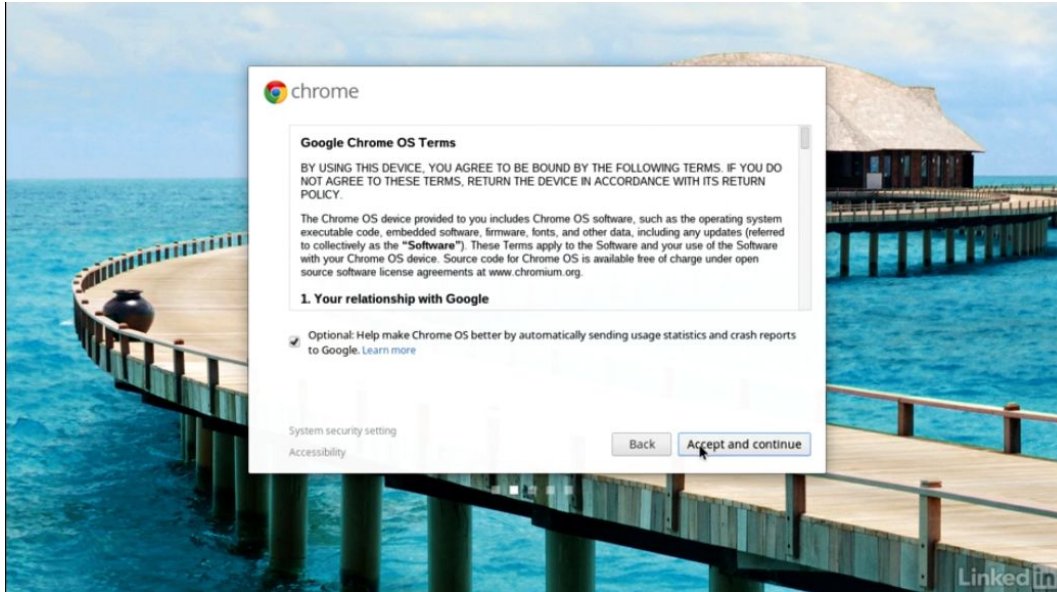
chrome

Google Chrome OS Terms

BY USING THIS DEVICE, YOU AGREE TO BE BOUND BY THE FOLLOWING TERMS. IF YOU DO NOT AGREE TO THESE TERMS, RETURN THE DEVICE IN ACCORDANCE WITH ITS RETURN POLICY.

The Chrome OS device provided to you includes Chrome OS software, such as the operating system executable code, embedded software, firmware, fonts, and other data, including any updates (referred to collectively as the **"Software"**). These Terms apply to the Software and your use of the Software with your Chrome OS device. Source code for Chrome OS is available free of charge under open source software license agreements at www.chromium.org.

1. Your relationship with Google

Optional: Help make Chrome OS better by automatically sending usage statistics and crash reports to Google. Learn more

System security setting

Accessibility

Back

Accept and continue

Linkedin